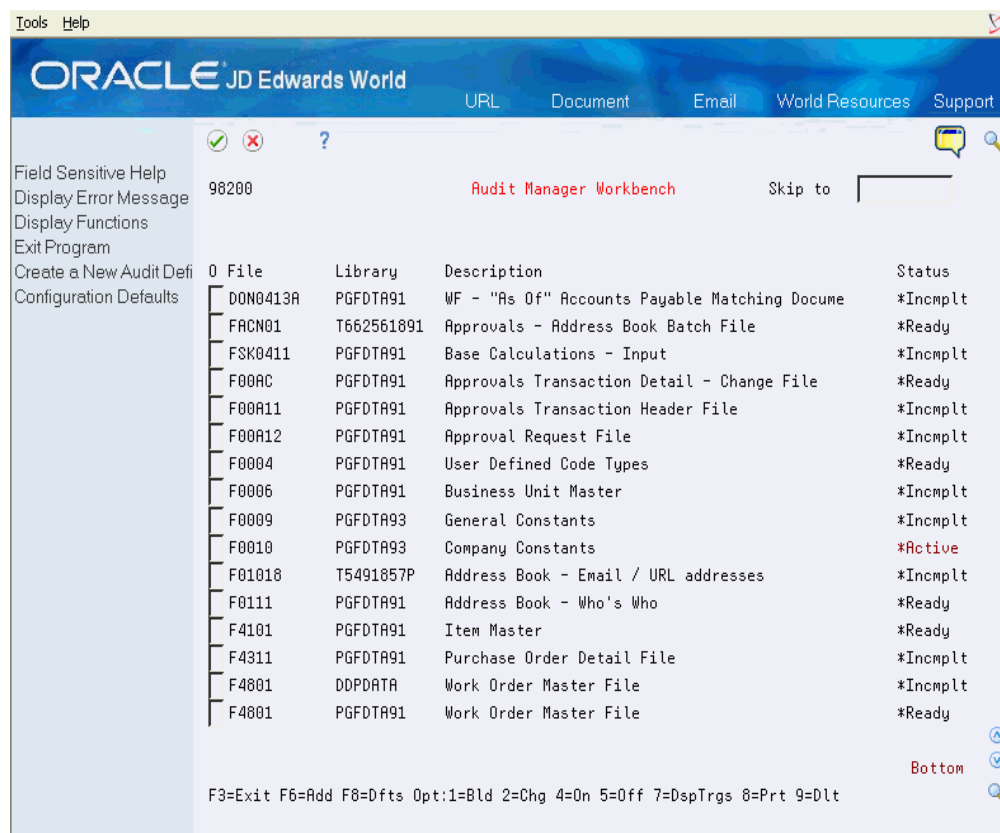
Tools Help

ORACLE JD Edwards World

URL Document Email World Resources Support

?

Field Sensitive Help
Display Error Message
Display Functions
Exit Program
Create a New Audit Defi
Configuration Defaults

98200 Audit Manager Workbench Skip to

| O | File | Library | Description | Status |
|---|---|---|---|---|
| | DON0413A | PGFDTA91 | WF - "As Of" Accounts Payable Matching Docume | *Incmplt |
| | FACN01 | T662561891 | Approvals - Address Book Batch File | *Ready |
| | FSK0411 | PGFDTA91 | Base Calculations - Input | *Incmplt |
| | F00AC | PGFDTA91 | Approvals Transaction Detail - Change File | *Ready |
| | F00A11 | PGFDTA91 | Approvals Transaction Header File | *Incmplt |
| | F00A12 | PGFDTA91 | Approval Request File | *Incmplt |
| | F0004 | PGFDTA91 | User Defined Code Types | *Ready |
| | F0006 | PGFDTA91 | Business Unit Master | *Incmplt |
| | F0009 | PGFDTA93 | General Constants | *Incmplt |
| | F0010 | PGFDTA93 | Company Constants | *Active |
| | F01018 | T5491857P | Address Book - Email / URL addresses | *Incmplt |
| | F0111 | PGFDTA91 | Address Book - Who's Who | *Ready |
| | F4101 | PGFDTA91 | Item Master | *Ready |
| | F4311 | PGFDTA91 | Purchase Order Detail File | *Incmplt |
| | F4801 | DDPDATA | Work Order Master File | *Incmplt |
| | F4801 | PGFDTA91 | Work Order Master File | *Ready |

Bottom

F3=Exit F6=Add F8=Dfts Opt:1=Bld 2=Chg 4=On 5=Off 7=DspTrgs 8=Prt 9=Dlt